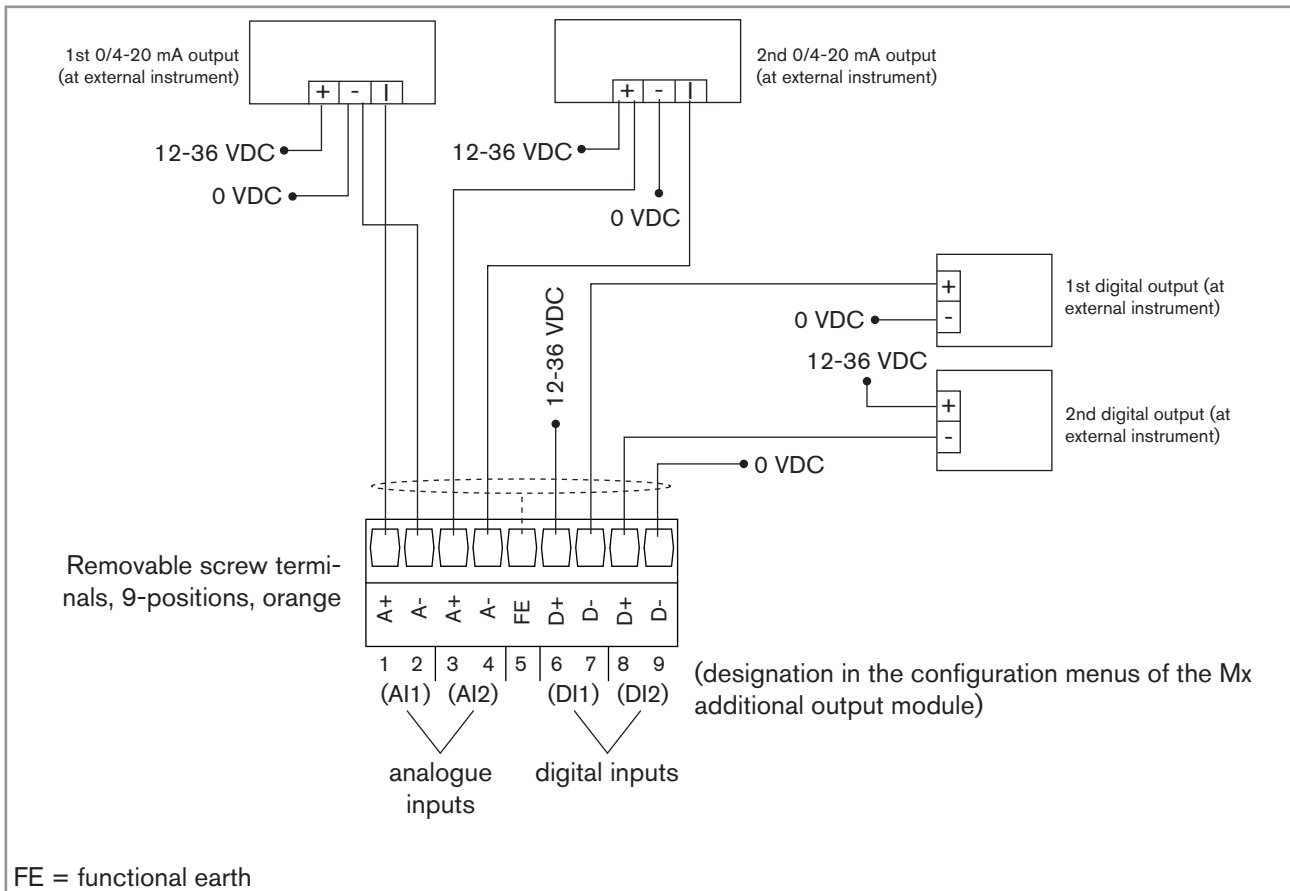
1st 0/4-20 mA output (at external instrument)

+ - I

12-36 VDC

0 VDC

2nd 0/4-20 mA output (at external instrument)

+ - I

12-36 VDC

0 VDC

12-36 VDC

1st digital output (at external instrument)

+ -

0 VDC

12-36 VDC

2nd digital output (at external instrument)

+ -

0 VDC

Removable screw terminals, 9-positions, orange

A+ A- A+ A- FE D+ D- D+ D-

1 2 3 4 5 6 7 8 9

(AI1) (AI2) (DI1) (DI2)

(designation in the configuration menus of the Mx additional output module)

analogue inputs

digital inputs

FE = functional earth